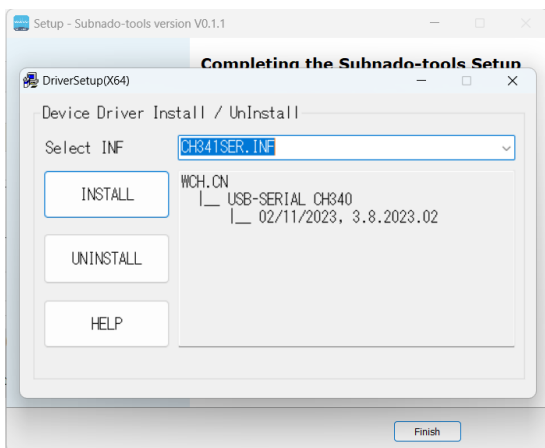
Setup - Subnado-tools version V0.1.1

Completing the Subnado-tools Setup

DriverSetup(X64)

Device Driver Install / UnInstall

Select INF

CH341SER.INF

INSTALL

UNINSTALL

HELP

WCH.CN
|__ USB-SERIAL CH340
|__ 02/11/2023, 3.8.2023.02

Finish